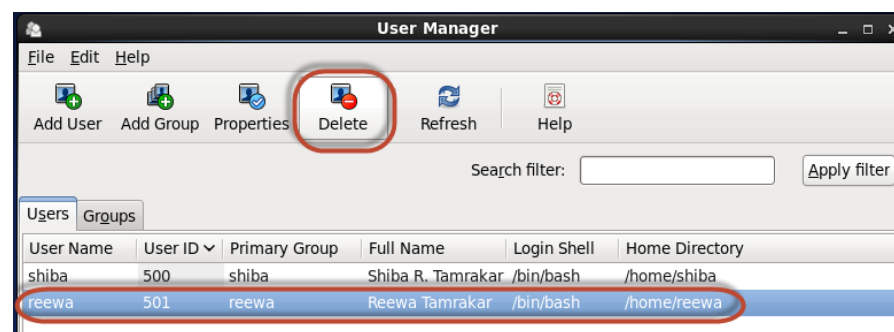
User Manager

File Edit Help

Add User Add Group Properties Delete Refresh Help

Search filter: Apply filter

Users Groups

| User Name | User ID | Primary Group | Full Name | Login Shell | Home Directory |
|---|---|---|---|---|---|
| shiba | 500 | shiba | Shiba R. Tamrakar | /bin/bash | /home/shiba |
| reewa | 501 | reewa | Reewa Tamrakar | /bin/bash | /home/reewa |